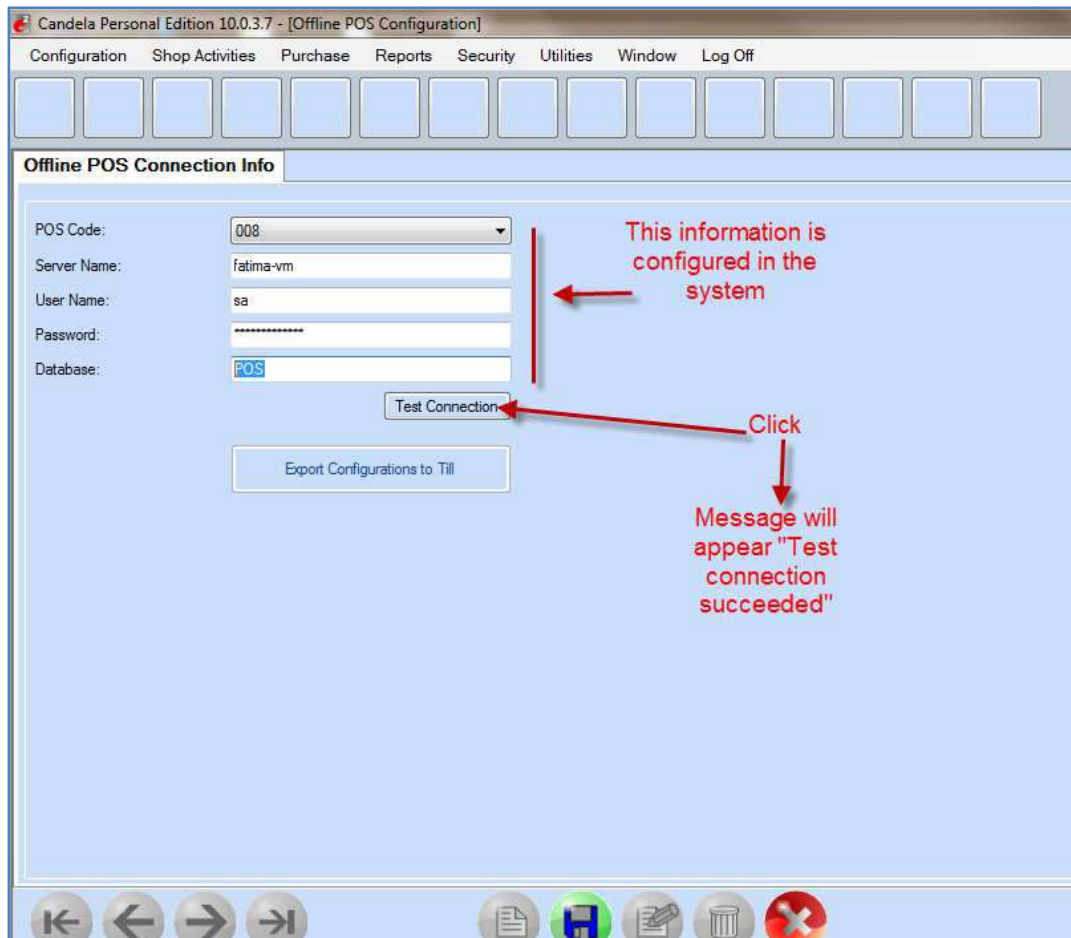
Candela Personal Edition 10.0.3.7 - [Offline POS Configuration]

Configuration Shop Activities Purchase Reports Security Utilities Window Log Off

Offline POS Connection Info

POS Code: 008
Server Name: fatima-vm
User Name: sa
Password: **************
Database: POS

Test Connection

Export Configurations to Till

This information is configured in the system

Click

Message will appear "Test connection succeeded"